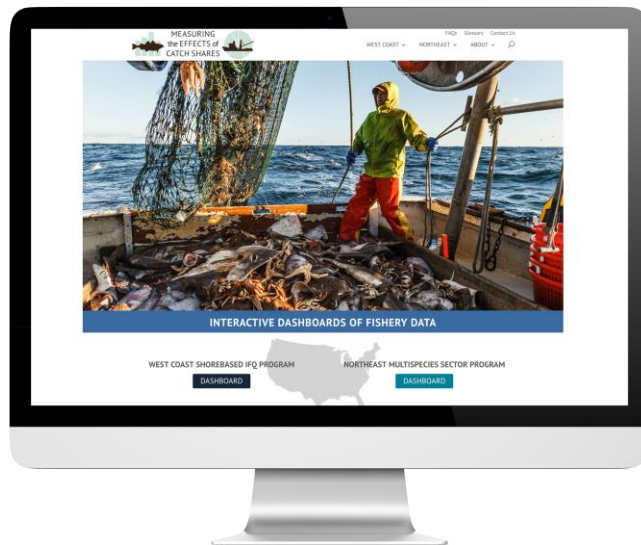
MEASURING the EFFECTS of CATCH SHARES

FAQs Glossary Contact Us

WEST COAST NORTHEAST ABOUT

INTERACTIVE DASHBOARDS OF FISHERY DATA

WEST COAST SHOREBASED IFQ PROGRAM

DASHBOARD

NORTHEAST MULTISPECIES SECTOR PROGRAM

DASHBOARD